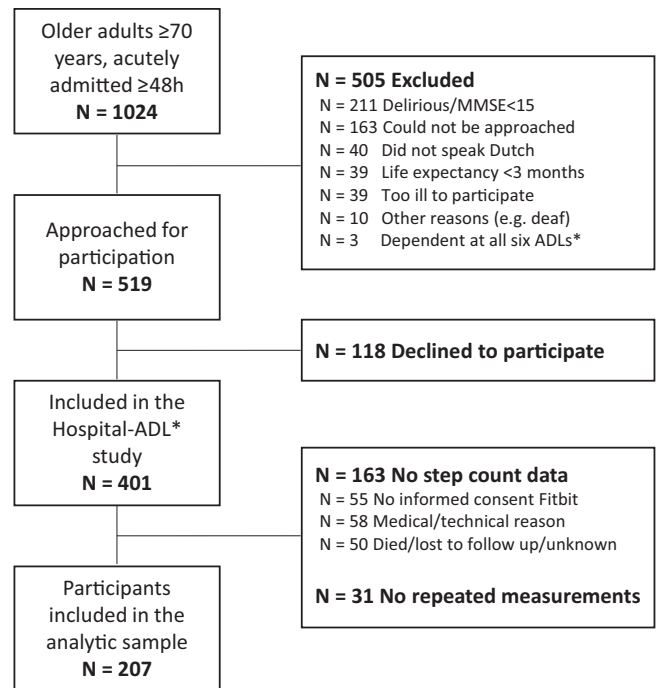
Older adults ≥70 years, acutely admitted ≥48h
**N = 1024**

**N = 505 Excluded**
N = 211 Delirious/MMSE<15
N = 163 Could not be approached
N = 40 Did not speak Dutch
N = 39 Life expectancy <3 months
N = 39 Too ill to participate
N = 10 Other reasons (e.g. deaf)
N = 3 Dependent at all six ADLs*

Approached for participation
**N = 519**

**N = 118 Declined to participate**

Included in the Hospital-ADL* study
**N = 401**

**N = 163 No step count data**
N = 55 No informed consent Fitbit
N = 58 Medical/technical reason
N = 50 Died/lost to follow up/unknown

**N = 31 No repeated measurements**

Participants included in the analytic sample
**N = 207**